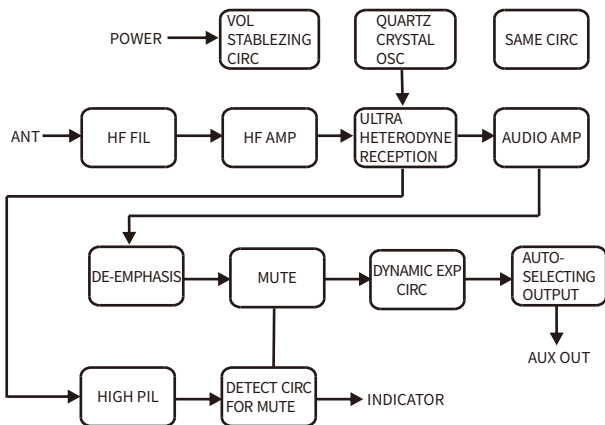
POWER

VOL STABLEZING CIRC

QUARTZ CRYSTAL OSC

SAME CIRC

ANT

HF FIL

HF AMP

ULTRA HETERODYNE RECEPTION

AUDIO AMP

DE-EMPHASIS

MUTE

DYNAMIC EXP CIRC

AUTO-SELECTING OUTPUT

AUX OUT

HIGH PIL

DETECT CIRC FOR MUTE

INDICATOR